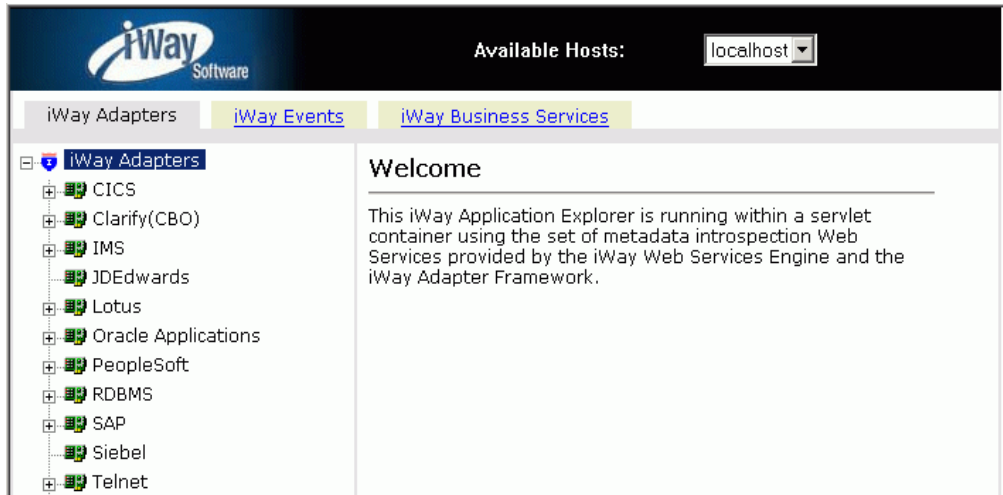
iWay Software

Available Hosts: localhost

iWay Adapters | iWay Events | iWay Business Services

iWay Adapters
CICS
Clarify(CBO)
IMS
JDEdwards
Lotus
Oracle Applications
PeopleSoft
RDBMS
SAP
Siebel
Telnet

Welcome

This iWay Application Explorer is running within a servlet container using the set of metadata introspection Web Services provided by the iWay Web Services Engine and the iWay Adapter Framework.